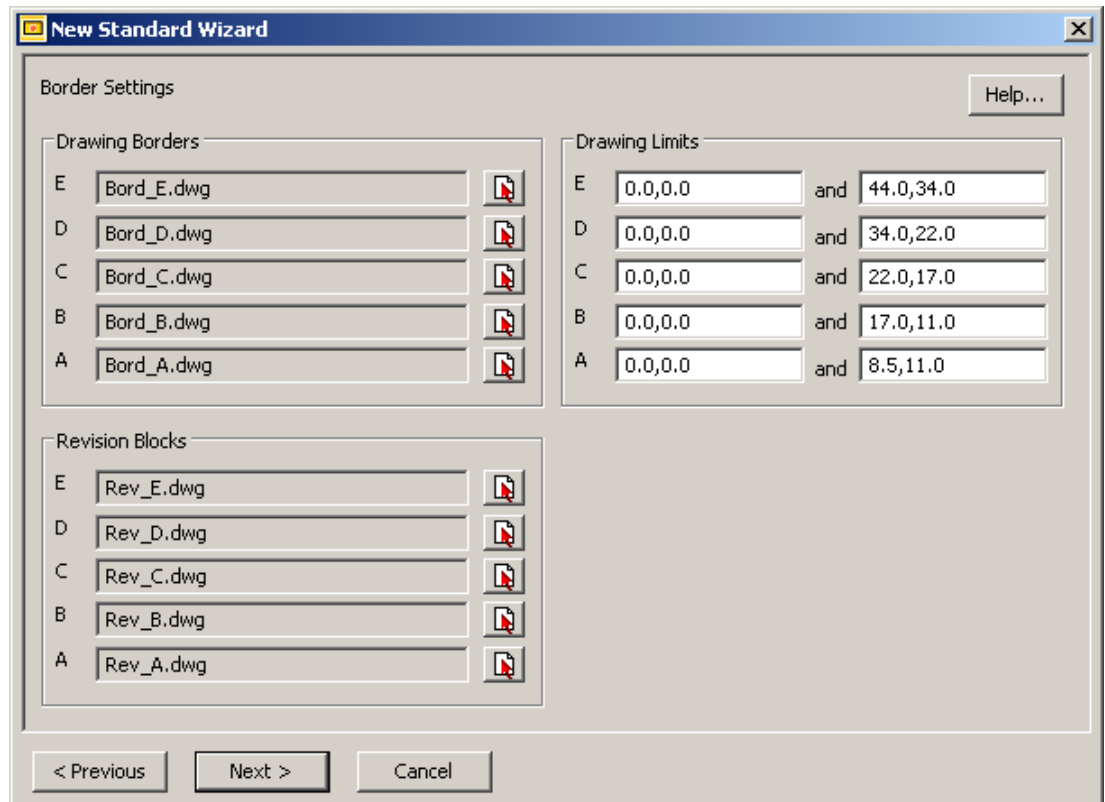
New Standard Wizard

Border Settings

Help...

Drawing Borders

E Bord_E.dwg
D Bord_D.dwg
C Bord_C.dwg
B Bord_B.dwg
A Bord_A.dwg

Drawing Limits

E 0.0,0.0 and 44.0,34.0
D 0.0,0.0 and 34.0,22.0
C 0.0,0.0 and 22.0,17.0
B 0.0,0.0 and 17.0,11.0
A 0.0,0.0 and 8.5,11.0

Revision Blocks

E Rev_E.dwg
D Rev_D.dwg
C Rev_C.dwg
B Rev_B.dwg
A Rev_A.dwg

< Previous Next > Cancel